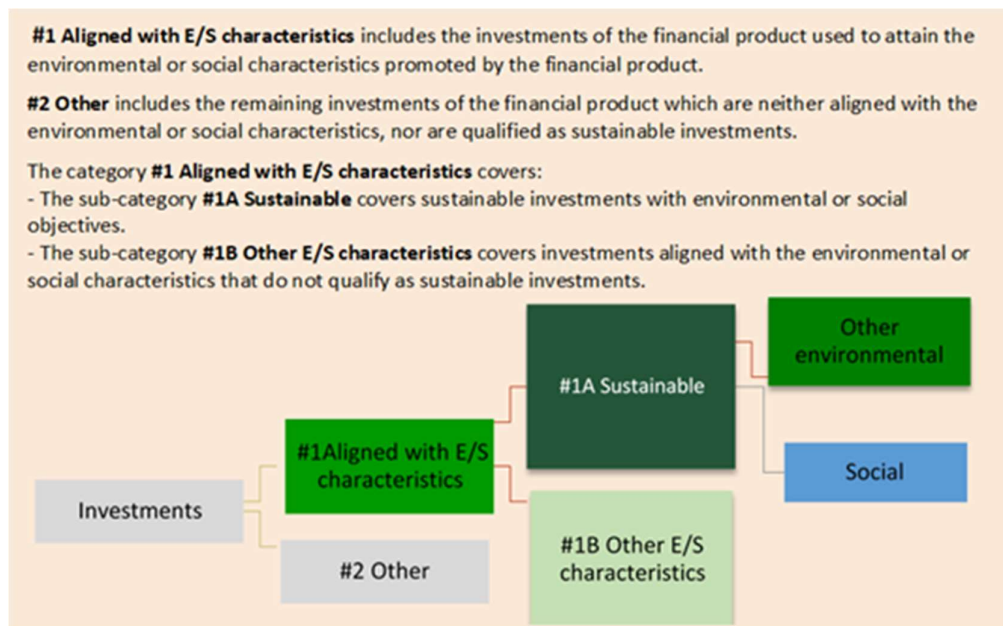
**#1 Aligned with E/S characteristics** includes the investments of the financial product used to attain the environmental or social characteristics promoted by the financial product.

**#2 Other** includes the remaining investments of the financial product which are neither aligned with the environmental or social characteristics, nor are qualified as sustainable investments.

The category **#1 Aligned with E/S characteristics** covers:
- The sub-category **#1A Sustainable** covers sustainable investments with environmental or social objectives.
- The sub-category **#1B Other E/S characteristics** covers investments aligned with the environmental or social characteristics that do not qualify as sustainable investments.

Other environmental

#1A Sustainable

#1Aligned with E/S characteristics

Social

Investments

#1B Other E/S characteristics

#2 Other